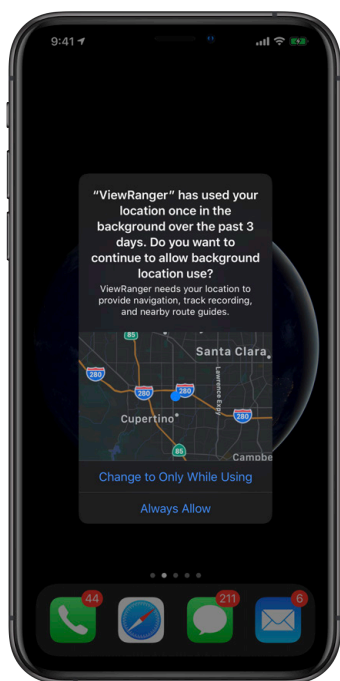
9:41

"ViewRanger" has used your location once in the background over the past 3 days. Do you want to continue to allow background location use?

ViewRanger needs your location to provide navigation, track recording, and nearby route guides.

85
280
Santa Clara
280
Lawrence Expy
Cupertino
280
85
Cambe

Change to Only While Using

Always Allow

44
211
6